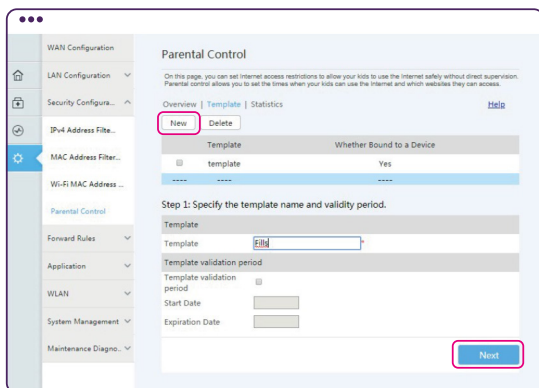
WAN Configuration
LAN Configuration
Security Configura...
IPv4 Address Filte...
MAC Address Filter...
Wi-Fi MAC Address ...
Parental Control
Forward Rules
Application
WLAN
System Management
Maintenance Diagno...

Parental Control

On this page, you can set Internet access restrictions to allow your kids to use the Internet safely without direct supervision. Parental control allows you to set the times when your kids can use the Internet and which websites they can access.

Overview | Template | Statistics Help

New Delete

| | Template | Whether Bound to a Device |
|---|---|---|
| | template | Yes |
| ---- | ---- | ---- |

Step 1: Specify the template name and validity period.

Template

Template Fills *

Template validation period

Template validation period

Start Date

Expiration Date

Next